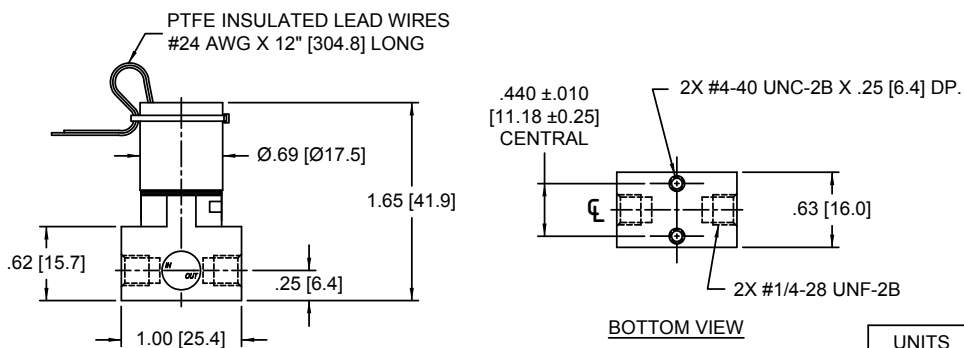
PTFE INSULATED LEAD WIRES
#24 AWG X 12" [304.8] LONG

Ø.69 [Ø17.5]

1.65 [41.9]

.62 [15.7]

IN

OUT

.25 [6.4]

1.00 [25.4]

.440 ±.010
[11.18 ±0.25]
CENTRAL

2X #4-40 UNC-2B X .25 [6.4] DP.

℄

.63 [16.0]

2X #1/4-28 UNF-2B

BOTTOM VIEW

UNITS